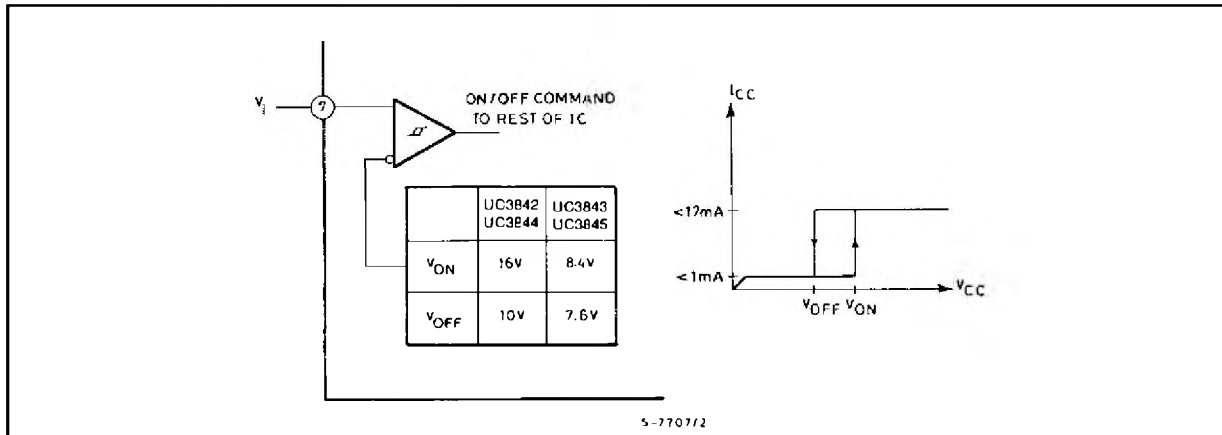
$V_i$

7

ON/OFF COMMAND TO REST OF IC

| | UC3842 UC3844 | UC3843 UC3845 |
|---|---|---|
| $V_{ON}$ | 16V | 8.4V |
| $V_{OFF}$ | 10V | 7.6V |

$I_{CC}$

<17mA

<1mA

$V_{OFF}$ $V_{ON}$

$V_{CC}$

5-7707/2